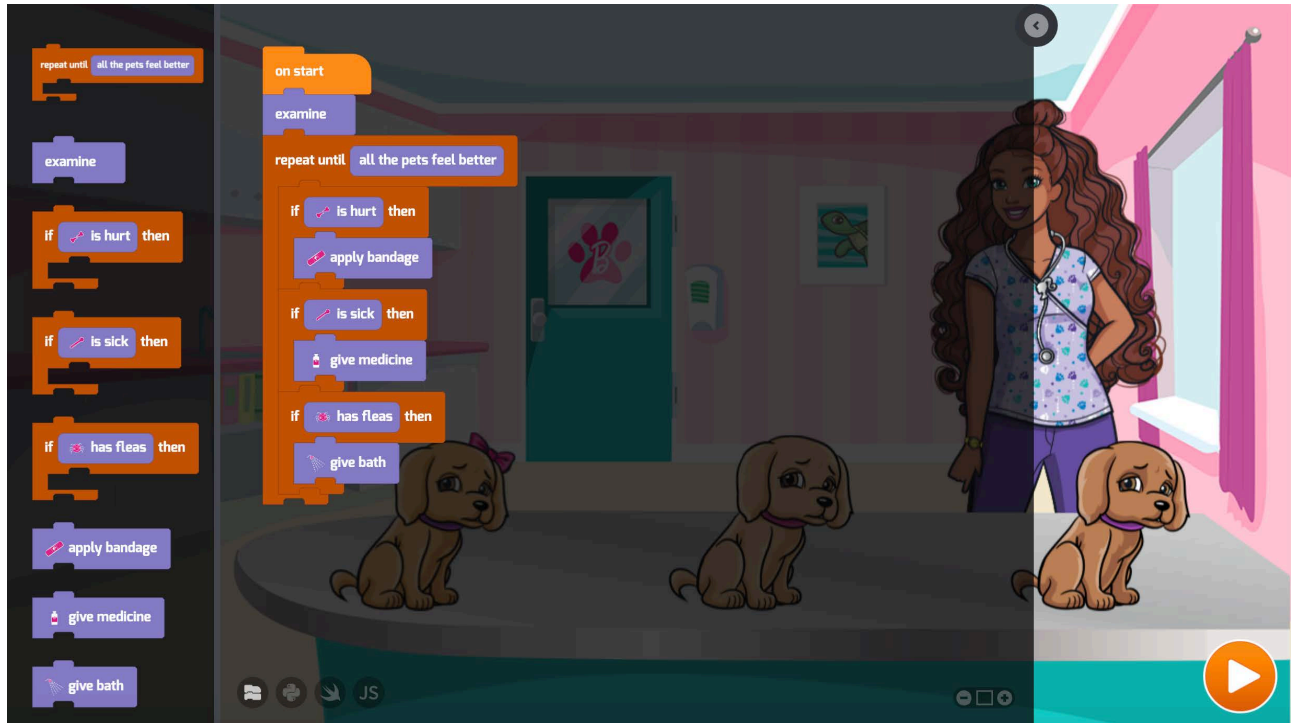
repeat until all the pets feel better

examine

if is hurt then

if is sick then

if has fleas then

apply bandage

give medicine

give bath

on start
examine
repeat until all the pets feel better
if is hurt then
apply bandage
if is sick then
give medicine
if has fleas then
give bath

JS